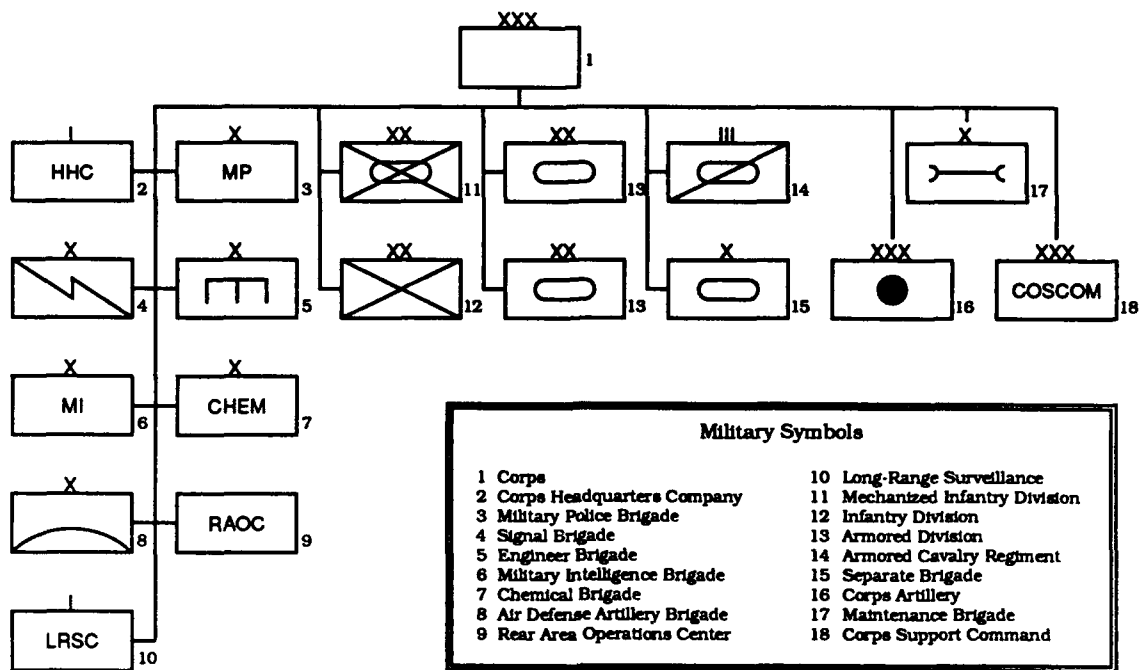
XXX
1

I
HHC
2

X
MP
3

XX
11

XX
13

III
14

I
X
17

X
4

X
5

XX
12

XX
13

X
15

XXX
16

XXX
COSCOM
18

X
MI
6

X
CHEM
7

X
8

RAOC
9

I
LRSC
10

Military Symbols

1 Corps
2 Corps Headquarters Company
3 Military Police Brigade
4 Signal Brigade
5 Engineer Brigade
6 Military Intelligence Brigade
7 Chemical Brigade
8 Air Defense Artillery Brigade
9 Rear Area Operations Center

10 Long-Range Surveillance
11 Mechanized Infantry Division
12 Infantry Division
13 Armored Division
14 Armored Cavalry Regiment
15 Separate Brigade
16 Corps Artillery
17 Maintenance Brigade
18 Corps Support Command